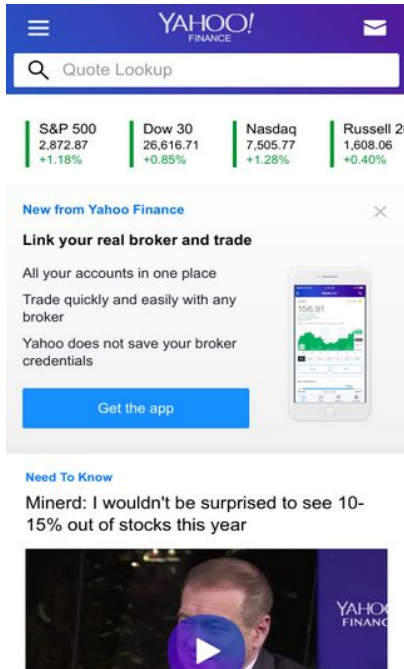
YAHOO! FINANCE

Quote Lookup

S&P 500
2,872.87
+1.18%

Dow 30
26,616.71
+0.85%

Nasdaq
7,505.77
+1.28%

Russell 2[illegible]
1,608.06
+0.40%

New from Yahoo Finance

×

Link your real broker and trade

All your accounts in one place

Trade quickly and easily with any broker

Yahoo does not save your broker credentials

156.91

Get the app

Need To Know

Minerd: I wouldn't be surprised to see 10-15% out of stocks this year

YAHO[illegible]
FINAN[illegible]